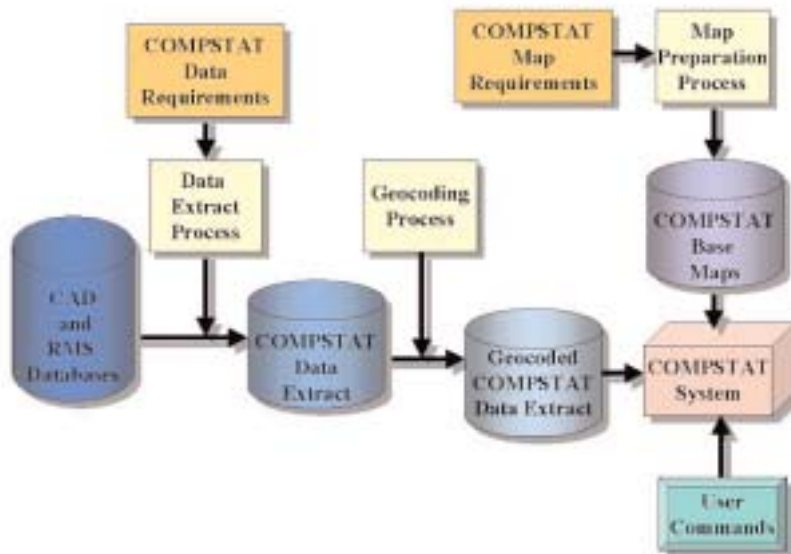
COMPSTAT Data Requirements

Data Extract Process

CAD and RMS Databases

COMPSTAT Data Extract

Geocoding Process

Geocoded COMPSTAT Data Extract

COMPSTAT Map Requirements

Map Preparation Process

COMPSTAT Base Maps

COMPSTAT System

User Commands